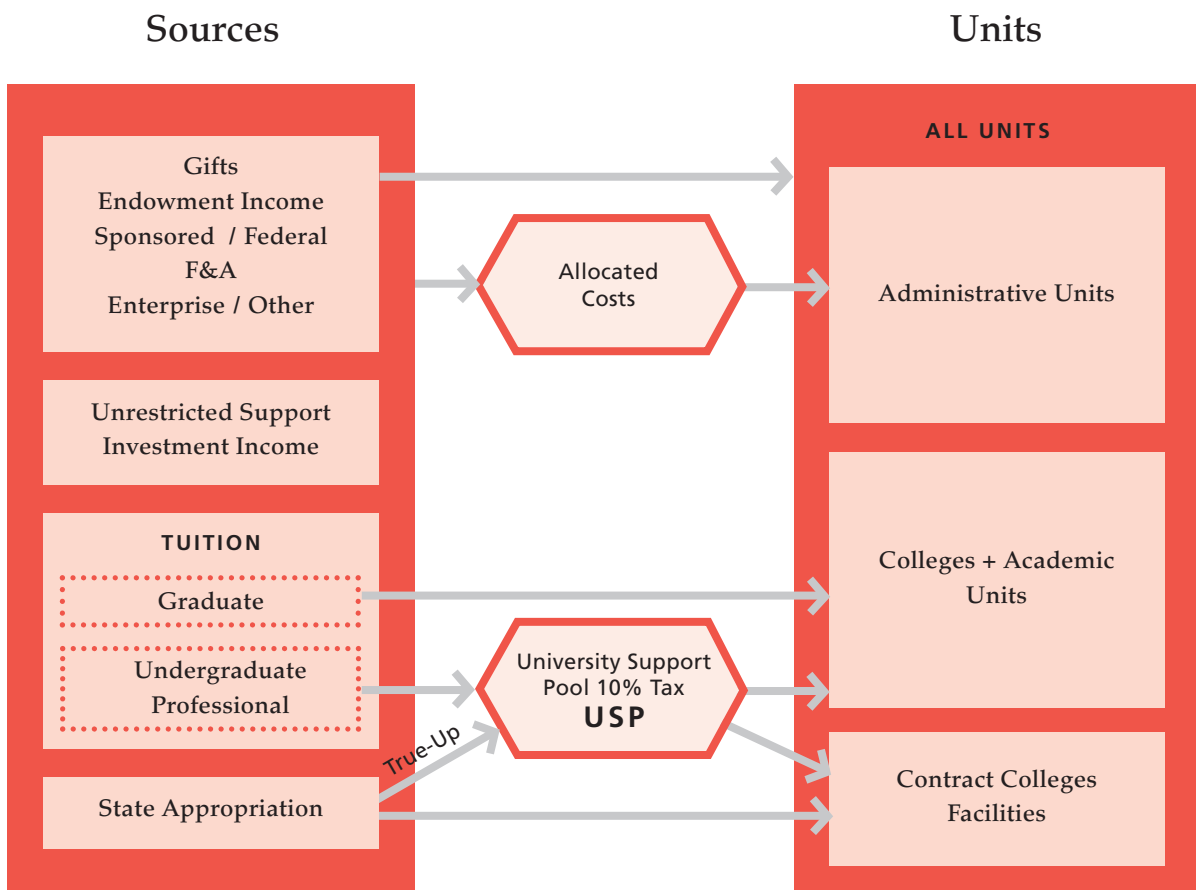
Sources

Units

Gifts
Endowment Income
Sponsored / Federal
F&A
Enterprise / Other

Unrestricted Support
Investment Income

TUITION

Graduate

Undergraduate
Professional

State Appropriation

True-Up

Allocated
Costs

University Support
Pool 10% Tax
USP

ALL UNITS

Administrative Units

Colleges + Academic
Units

Contract Colleges
Facilities